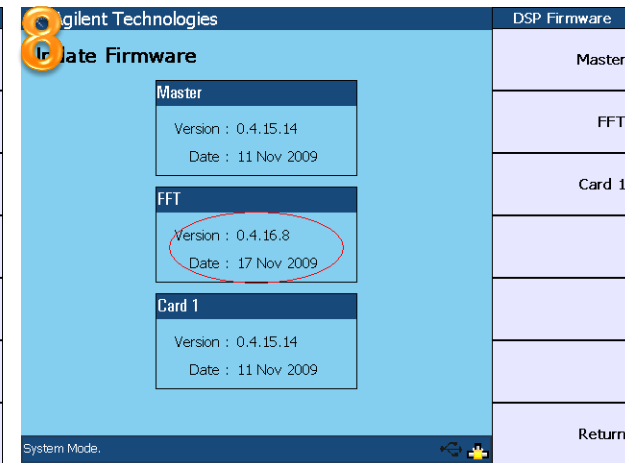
8

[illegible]gilent Technologies

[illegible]date Firmware

Master

Version : 0.4.15.14

Date : 11 Nov 2009

FFT

Version : 0.4.16.8

Date : 17 Nov 2009

Card 1

Version : 0.4.15.14

Date : 11 Nov 2009

System Mode.

DSP Firmware

Master

FFT

Card 1

Return